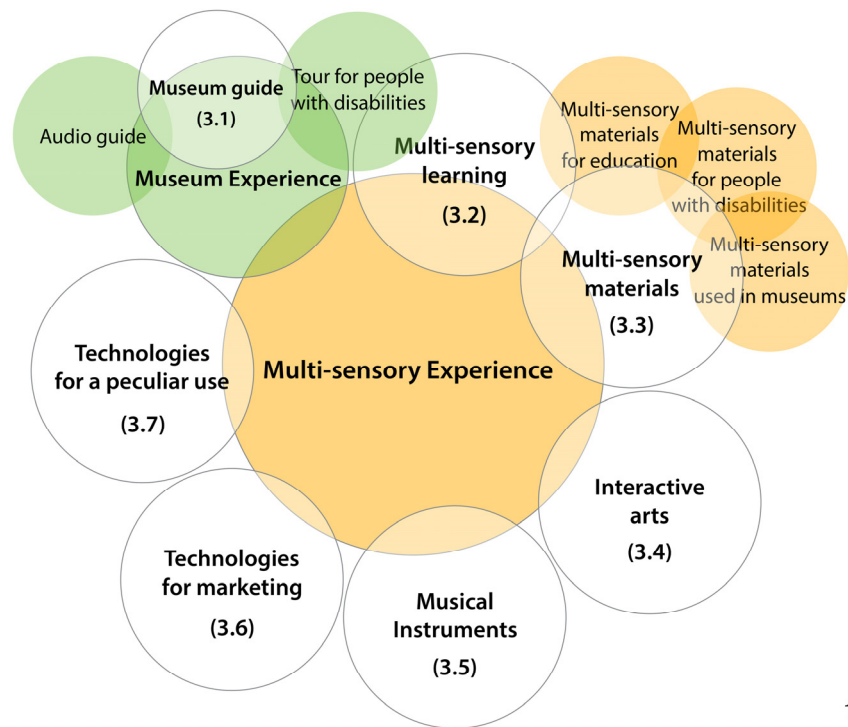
Audio guide

Museum guide
(3.1)

Tour for people with disabilities

Museum Experience

Multi-sensory learning
(3.2)

Multi-sensory materials for education

Multi-sensory materials for people with disabilities

Multi-sensory materials used in museums

Multi-sensory materials
(3.3)

Technologies for a peculiar use
(3.7)

Multi-sensory Experience

Interactive arts
(3.4)

Technologies for marketing
(3.6)

Musical Instruments
(3.5)